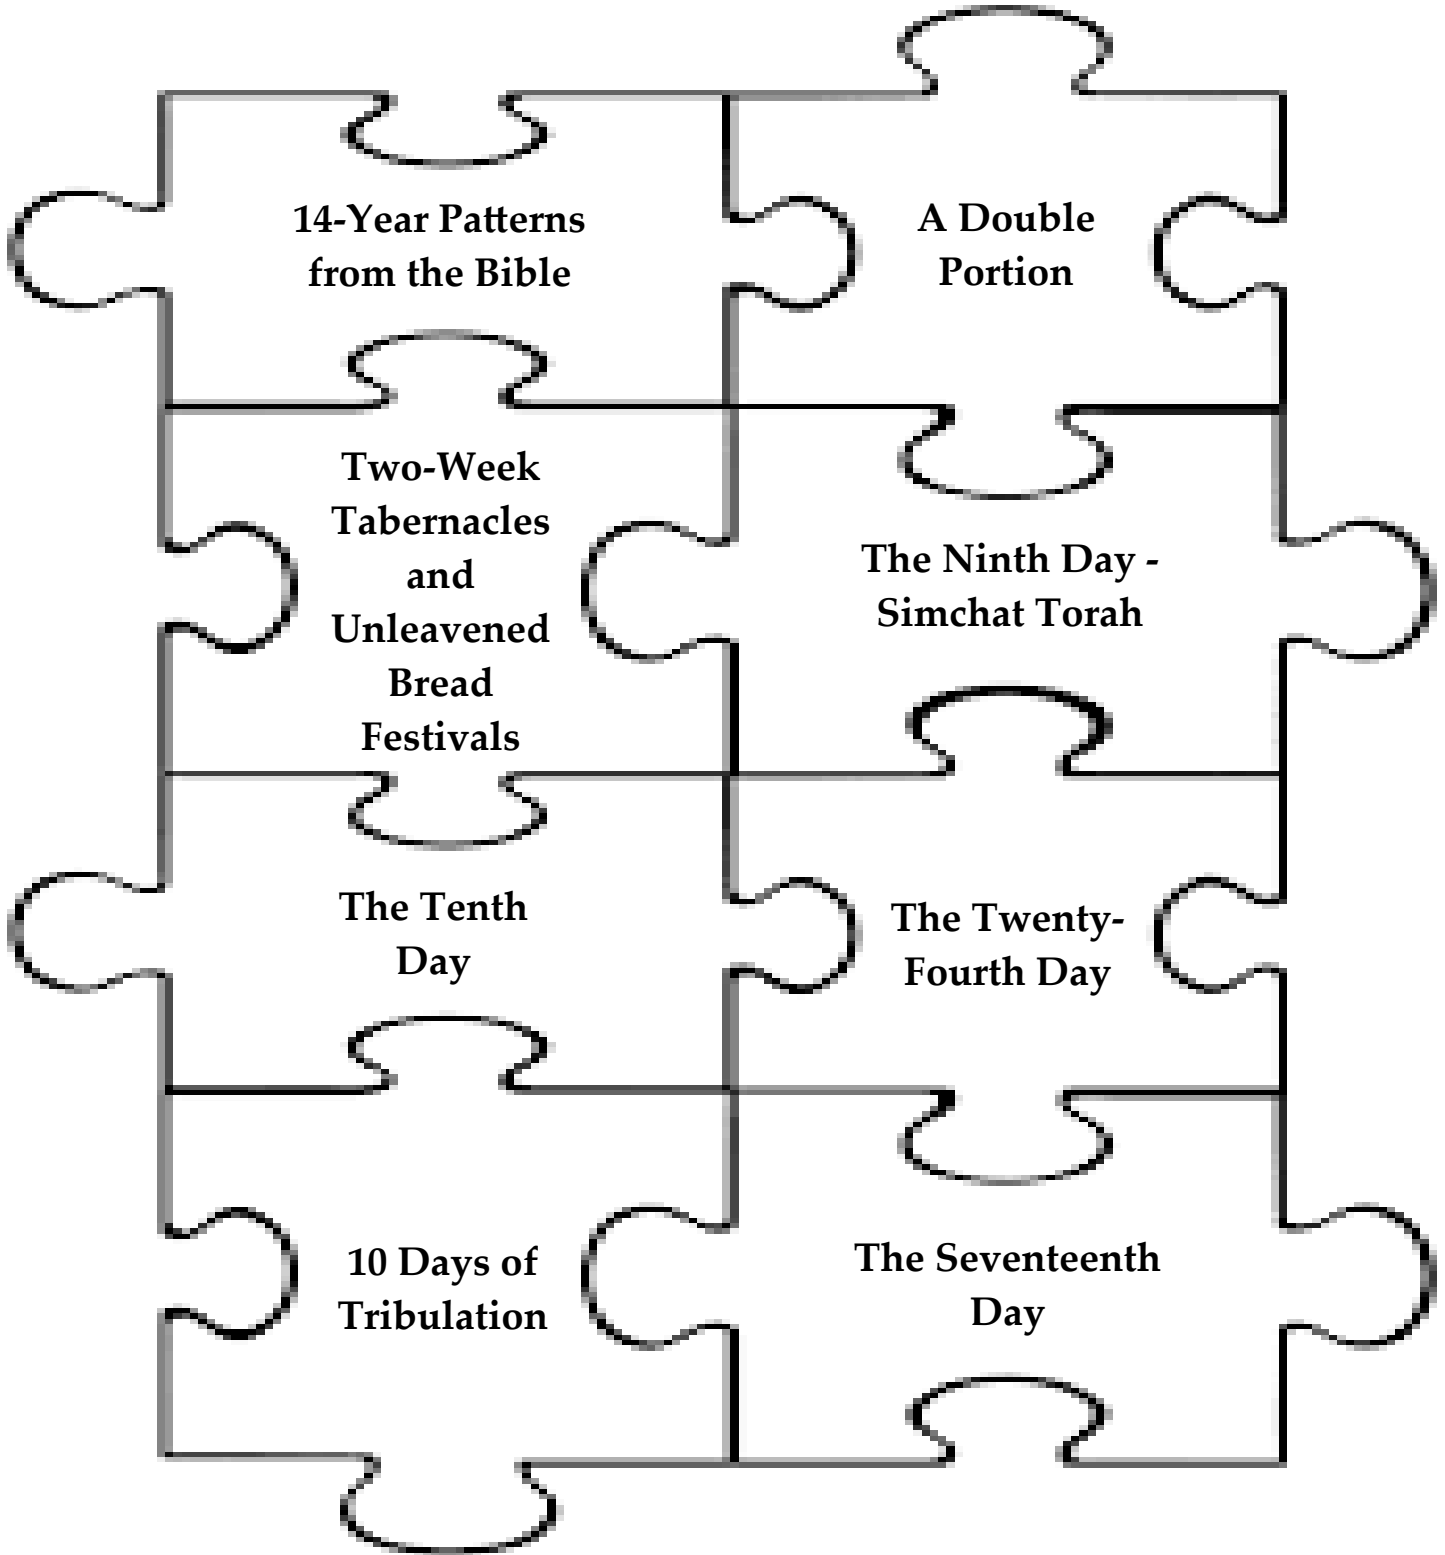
14-Year Patterns from the Bible

A Double Portion

Two-Week Tabernacles and Unleavened Bread Festivals

The Ninth Day - Simchat Torah

The Tenth Day

The Twenty-Fourth Day

10 Days of Tribulation

The Seventeenth Day